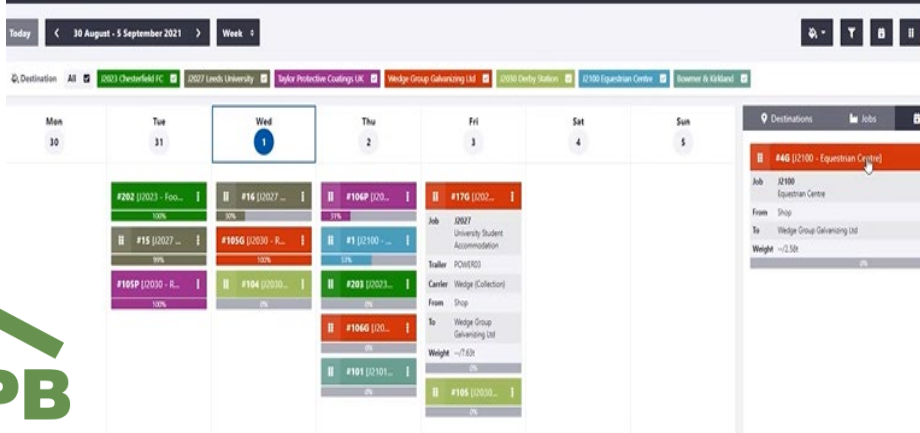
Today < 30 August - 5 September 2021 > Week

Destination All J2023 Chesterfield FC J2027 Leeds University Taylor Protective Coatings UK Wedge Group Galvanizing Ltd J2030 Derby Station J2100 Equestrian Centre Bowmer & Kirkland

| Mon | Tue | Wed | Thu | Fri | Sat | Sun |
|---|---|---|---|---|---|---|
| 30 | 31 | 1 | 2 | 3 | 4 | 5 |

#202 [J2023 - Foo... 100%

#15 [J2027 ... 99%

#105P [J2030 - R... 100%

#16 [J2027 ... 30%

#105G [J2030 - R... 100%

#104 [J2030... 0%

#106P [J20... 31%

#1 [J2100 - ... 57%

#203 [J2023... 0%

#106G [J2030... 0%

#101 [J2101... 0%

#17G [J202...

Job J2027 University Student Accommodation

Trailer POWER03

Carrier Wedge (Collection)

From Shop

To Wedge Group Galvanizing Ltd

Weight ~/7.63t

0%

#105 [J2030... 0%

Destinations Jobs

#4G [J2100 - Equestrian Centre]

Job J2100 Equestrian Centre

From Shop

To Wedge Group Galvanizing Ltd

Weight ~/2.50t

0%

PB